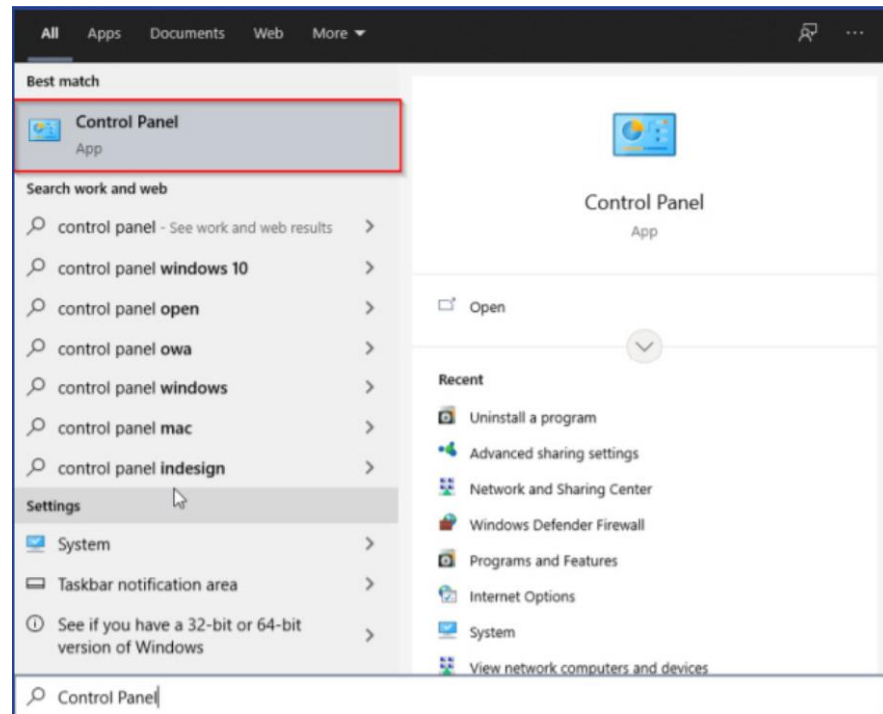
All Apps Documents Web More ▾

Best match

Control Panel
App

Search work and web

control panel - See work and web results >

control panel windows 10 >

control panel open >

control panel owa >

control panel windows >

control panel mac >

control panel indesign >

Settings

System >

Taskbar notification area >

See if you have a 32-bit or 64-bit version of Windows >

Control Panel
App

Open

Recent

Uninstall a program

Advanced sharing settings

Network and Sharing Center

Windows Defender Firewall

Programs and Features

Internet Options

System

View network computers and devices

Control Panel